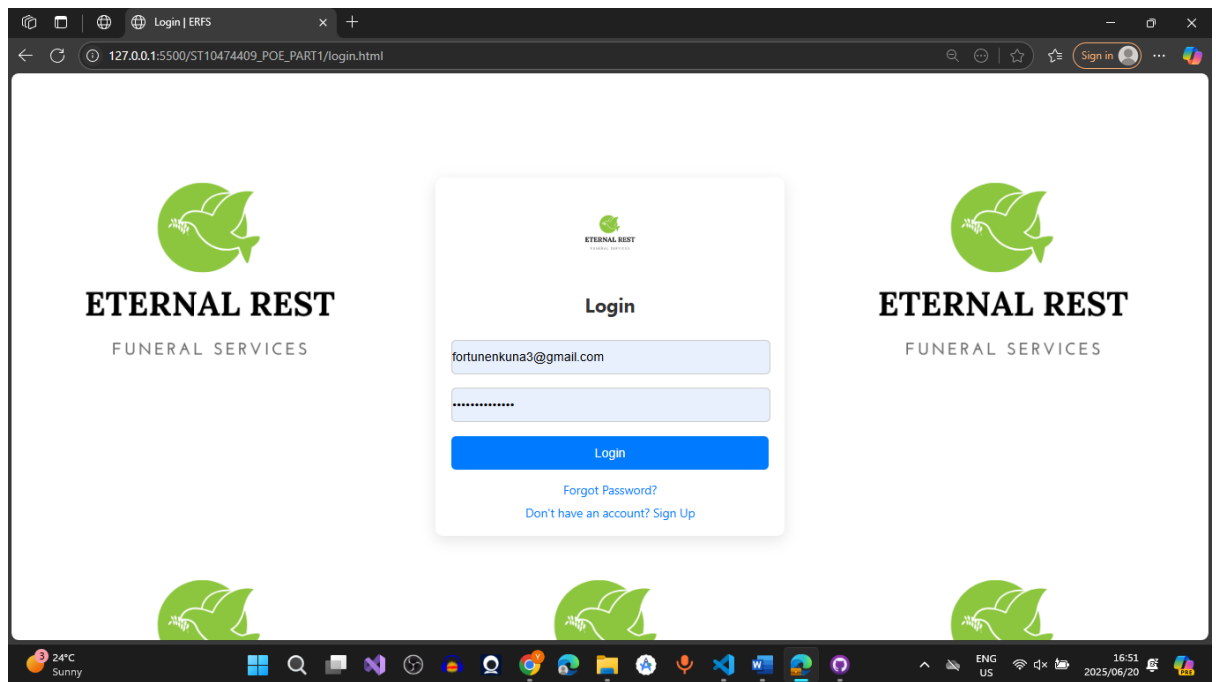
Login | ERFS

127.0.0.1:5500/ST10474409_POE_PART1/login.html

Sign in

ETERNAL REST
FUNERAL SERVICES

ETERNAL REST
FUNERAL SERVICES

Login

fortunenkuna3@gmail.com

••••••••••••••

Login

Forgot Password?

Don't have an account? Sign Up

ETERNAL REST
FUNERAL SERVICES

3
24°C
Sunny

ENG
US

16:51
2025/06/20